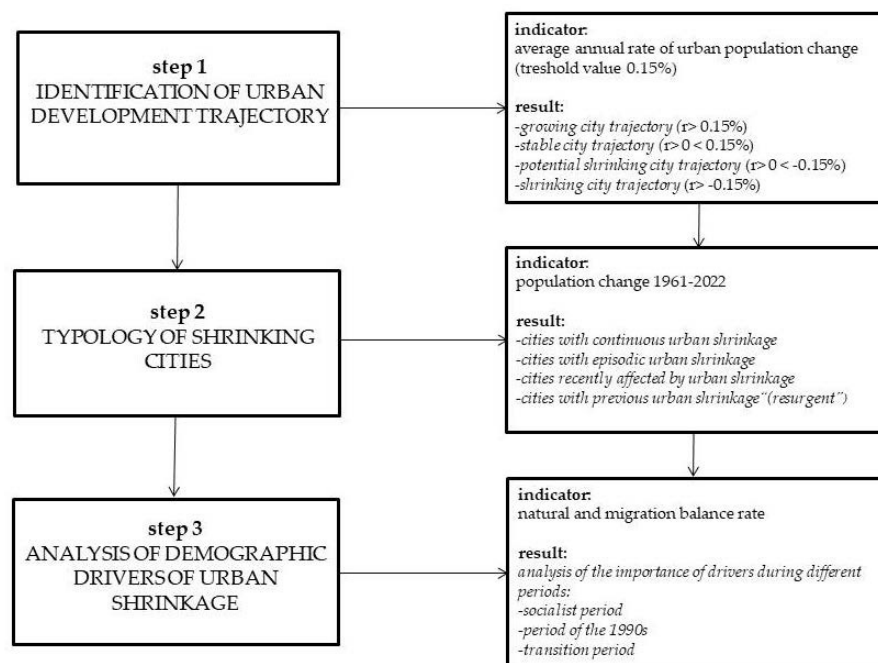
step 1
IDENTIFICATION OF URBAN DEVELOPMENT TRAJECTORY

indicator:
average annual rate of urban population change (treshold value 0.15%)

result:
-growing city trajectory (r> 0.15%)
-stable city trajectory (r> 0 < 0.15%)
-potential shrinking city trajectory (r> 0 < -0.15%)
-shrinking city trajectory (r> -0.15%)

step 2
TYPOLOGY OF SHRINKING CITIES

indicator:
population change 1961-2022

result:
-cities with continuous urban shrinkage
-cities with episodic urban shrinkage
-cities recently affected by urban shrinkage
-cities with previous urban shrinkage"(resurgent")

step 3
ANALYSIS OF DEMOGRAPHIC DRIVERS OF URBAN SHRINKAGE

indicator:
natural and migration balance rate

result:
analysis of the importance of drivers during different periods:
-socialist period
-period of the 1990s
-transition period